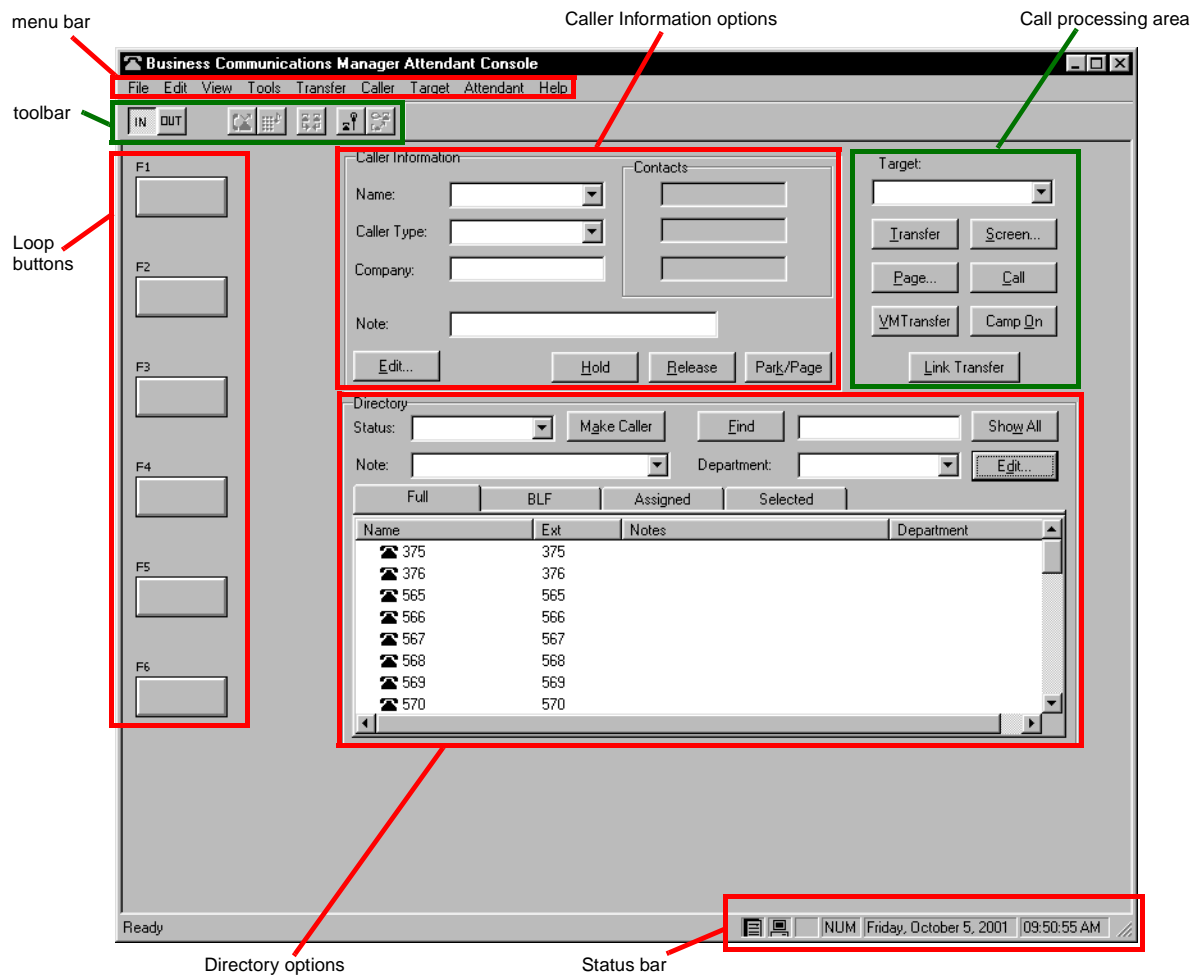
menu bar

Caller Information options

Call processing area

Business Communications Manager Attendant Console

File Edit View Tools Transfer Caller Target Attendant Help

toolbar

IN OUT

F1

Loop buttons

F2

F3

F4

F5

F6

Caller Information

Name:

Caller Type:

Company:

Note:

Contacts

Edit...

Hold

Release

Park/Page

Target:

Transfer

Screen...

Page...

Call

VMTransfer

Camp On

Link Transfer

Directory

Status:

Make Caller

Find

Show All

Note:

Department:

Edit...

Full

BLF

Assigned

Selected

| Name | Ext | Notes | Department |
|---|---|---|---|
| 375 | 375 | | |
| 376 | 376 | | |
| 565 | 565 | | |
| 566 | 566 | | |
| 567 | 567 | | |
| 568 | 568 | | |
| 569 | 569 | | |
| 570 | 570 | | |

Ready

NUM

Friday, October 5, 2001

09:50:55 AM

Directory options

Status bar